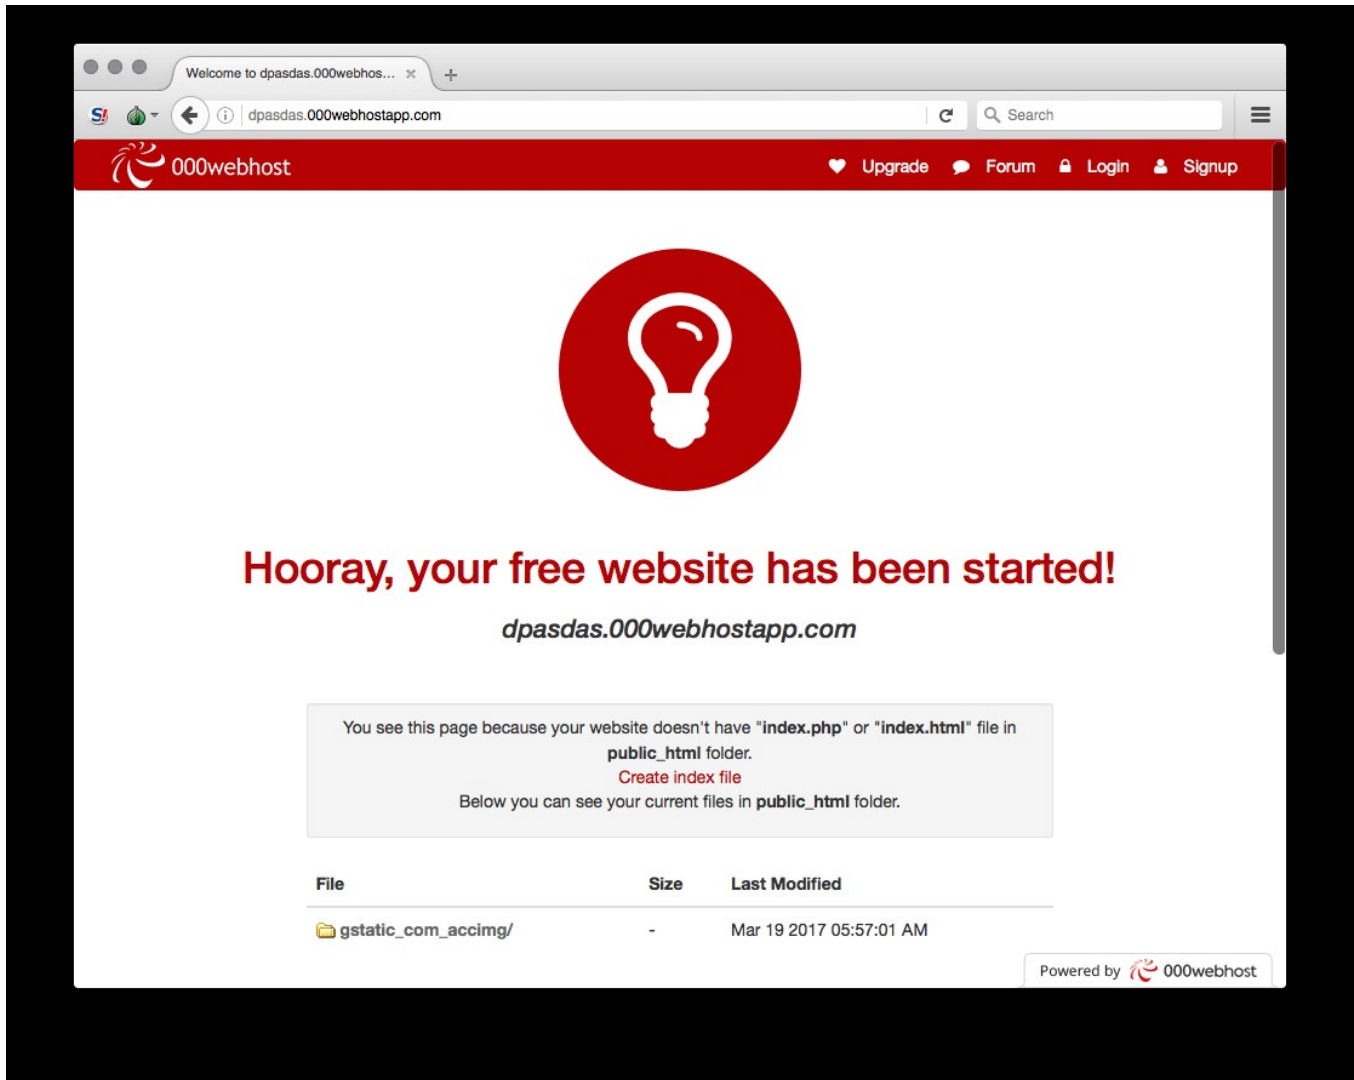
Welcome to dpasdas.000webhos... ×

dpasdas.000webhostapp.com

Search

000webhost

Upgrade Forum Login Signup

Hooray, your free website has been started!

dpasdas.000webhostapp.com

You see this page because your website doesn't have "**index.php**" or "**index.html**" file in **public_html** folder.
Create index file
Below you can see your current files in **public_html** folder.

| File | Size | Last Modified |
|---|---|---|
| gstatic_com_accimg/ | - | Mar 19 2017 05:57:01 AM |

Powered by 000webhost